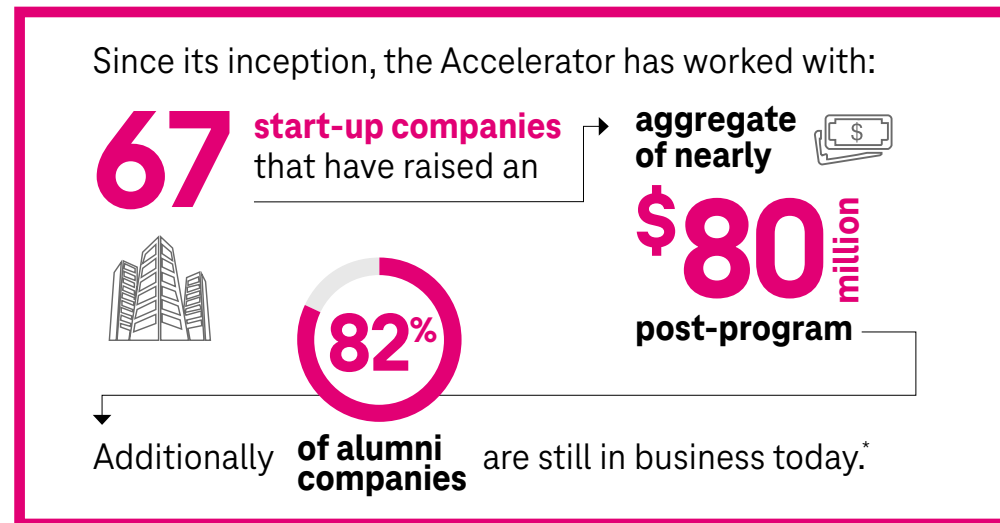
Since its inception, the Accelerator has worked with:

67 start-up companies that have raised an aggregate of nearly $80 million post-program

$

82%

Additionally 82% of alumni companies are still in business today.*